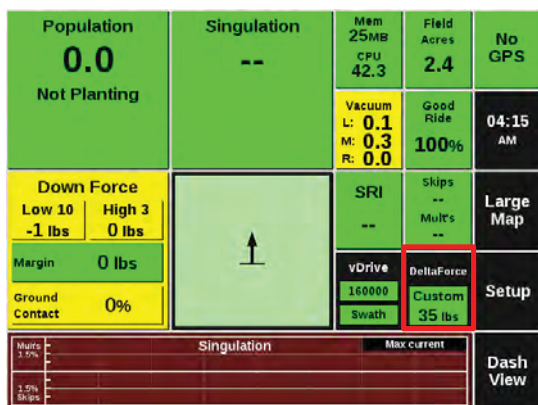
Population
0.0
Not Planting

Singulation
--

Mem
25MB
CPU
42.3

Field
Acres
2.4

No
GPS

Vacuum
L: 0.1
M: 0.3
R: 0.0

Good
Ride
100%

04:15
AM

Down Force
Low 10
-1 lbs
High 3
0 lbs
Margin
0 lbs
Ground
Contact
0%

SRI
--

Skips
--
Mult's
--

Large
Map

vDrive
160000
Swath

DeltaForce
Custom
35 lbs

Setup

Mults
1.5%
Singulation
Max current
1.5%
Skips

Dash
View